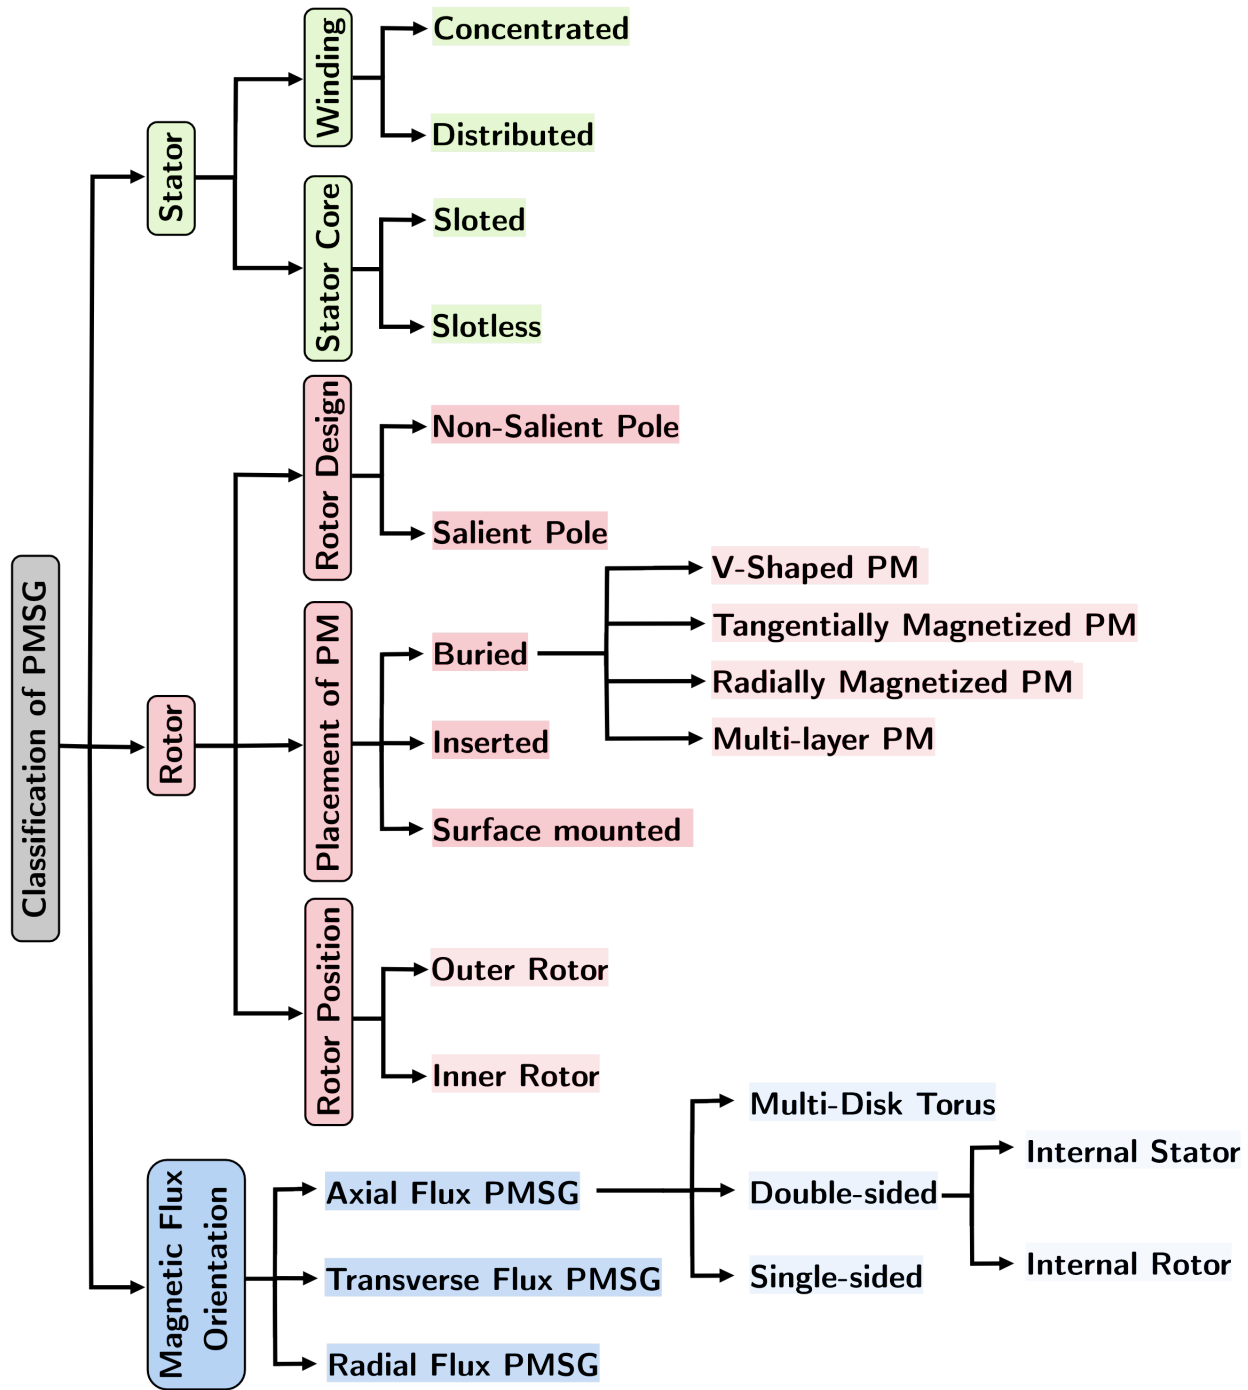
Classification of PMSG

Stator

Winding
Concentrated
Distributed

Stator Core
Sloted
Slotless

Rotor

Rotor Design
Non-Salient Pole
Salient Pole

Placement of PM
Buried
V-Shaped PM
Tangentially Magnetized PM
Radially Magnetized PM
Multi-layer PM
Inserted
Surface mounted

Rotor Position
Outer Rotor
Inner Rotor

Magnetic Flux Orientation
Axial Flux PMSG
Multi-Disk Torus
Double-sided
Internal Stator
Internal Rotor
Single-sided
Transverse Flux PMSG
Radial Flux PMSG